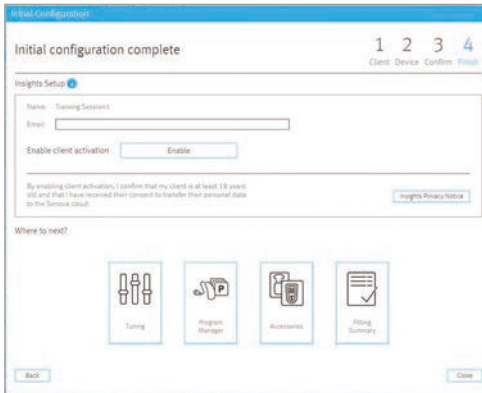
Initial Configuration

Initial configuration complete

1 Client 2 Device 3 Confirm 4 Finish

Insights Setup

Name Training Session1

Email

Enable client activation Enable

By enabling client activation, I confirm that my client is at least 18 years old and that I have received their consent to transfer their personal data to the Sonova cloud.

Insights Privacy Notice

Where to next?

Tuning

Program Manager

Accessories

Fitting Summary

Back

Close